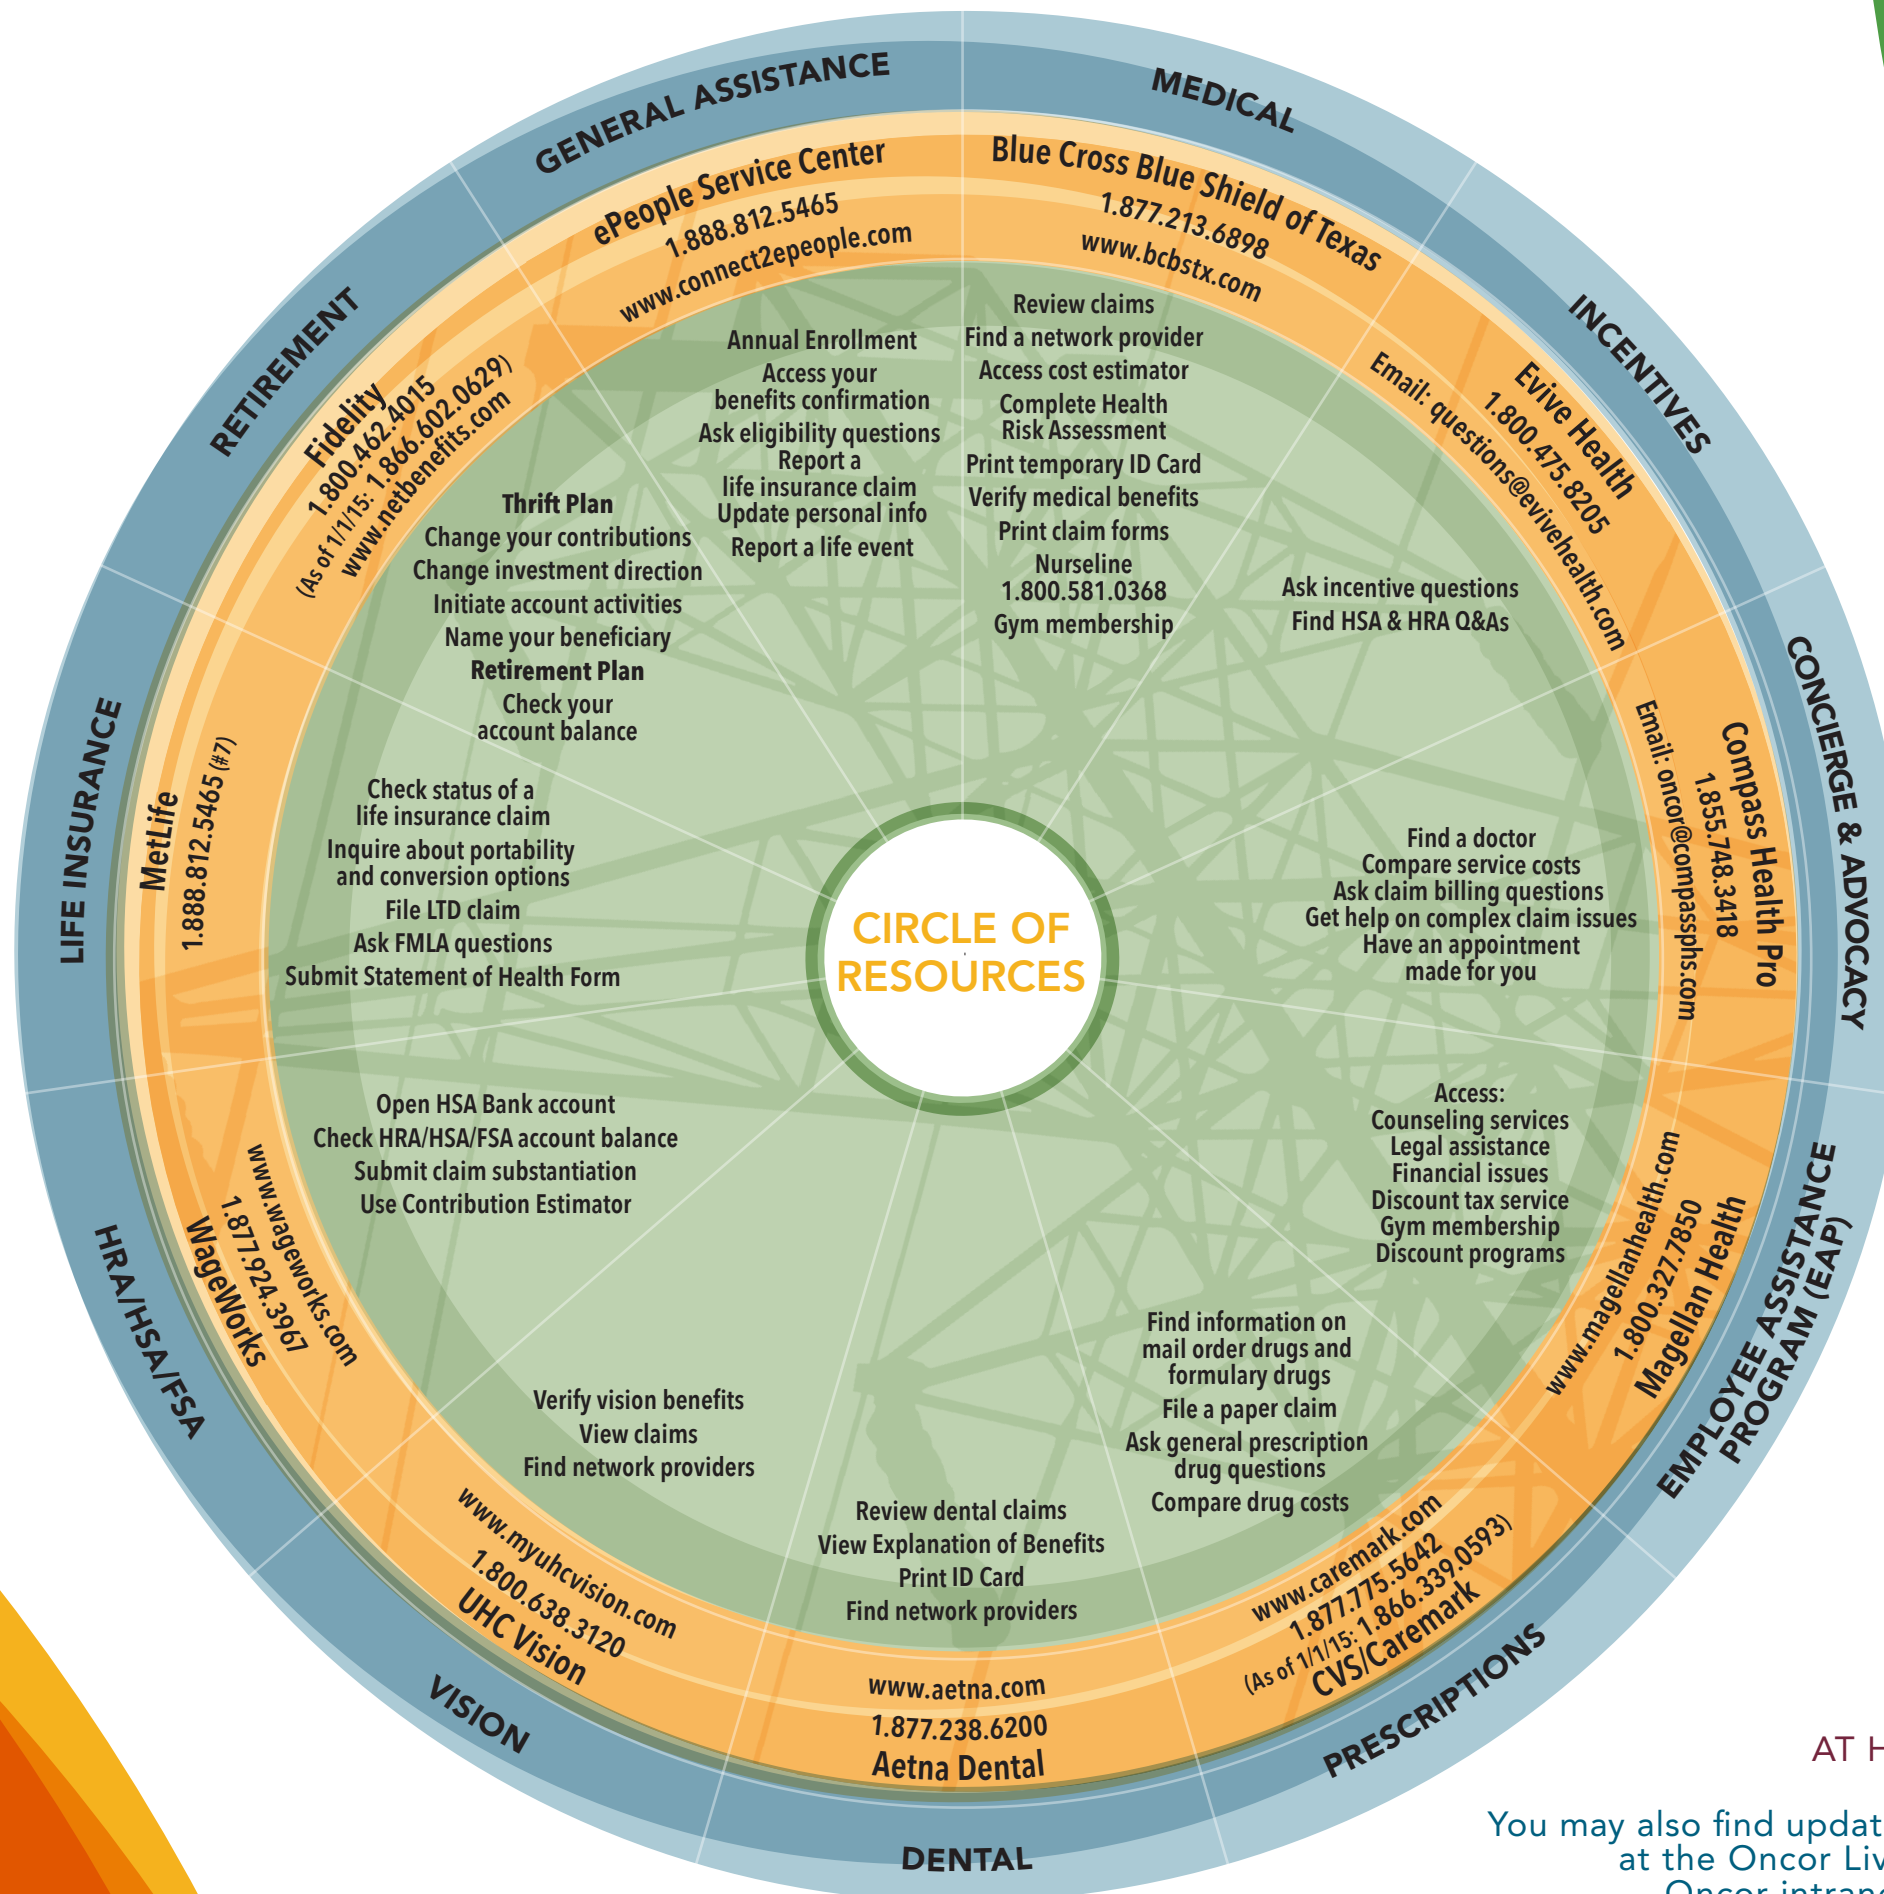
CIRCLE OF RESOURCES

MEDICAL
Blue Cross Blue Shield of Texas
1.877.213.6898
www.bcbstx.com
Review claims
Find a network provider
Access cost estimator
Complete Health Risk Assessment
Print temporary ID Card
Verify medical benefits
Print claim forms
Nurseline
1.800.581.0368
Gym membership

INCENTIVES
Evive Health
1.800.475.8205
Email: questions@evivehealth.com
Ask incentive questions
Find HSA & HRA Q&As

CONCIERGE & ADVOCACY
Compass Health Pro
1.855.748.3418
Email: oncor@compassphs.com
Find a doctor
Compare service costs
Ask claim billing questions
Get help on complex claim issues
Have an appointment made for you

EMPLOYEE ASSISTANCE PROGRAM (EAP)
Magellan Health
1.800.327.7850
www.magellanhealth.com
Access:
Counseling services
Legal assistance
Financial issues
Discount tax service
Gym membership
Discount programs

PRESCRIPTIONS
CVS/Caremark
(As of 1/1/15: 1.866.339.0593)
1.877.775.5642
www.caremark.com
Find information on mail order drugs and formulary drugs
File a paper claim
Ask general prescription drug questions
Compare drug costs

DENTAL
Aetna Dental
1.877.238.6200
www.aetna.com
Review dental claims
View Explanation of Benefits
Print ID Card
Find network providers

VISION
UHC Vision
1.800.638.3120
www.myuhcvision.com
Verify vision benefits
View claims
Find network providers

HRA/HSA/FSA
WageWorks
1.877.924.3967
www.wageworks.com
Open HSA Bank account
Check HRA/HSA/FSA account balance
Submit claim substantiation
Use Contribution Estimator

LIFE INSURANCE
MetLife
1.888.812.5465 (#7)
Check status of a life insurance claim
Inquire about portability and conversion options
File LTD claim
Ask FMLA questions
Submit Statement of Health Form

RETIREMENT
Fidelity
1.800.462.4015
(As of 1/1/15: 1.866.602.0629)
www.netbenefits.com
Thrift Plan
Change your contributions
Change investment direction
Initiate account activities
Name your beneficiary
Retirement Plan
Check your account balance

GENERAL ASSISTANCE
ePeople Service Center
1.888.812.5465
www.connect2epeople.com
Annual Enrollment
Access your benefits confirmation
Ask eligibility questions
Report a life insurance claim
Update personal info
Report a life event

AT H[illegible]

You may also find updat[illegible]
at the Oncor Liv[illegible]
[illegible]